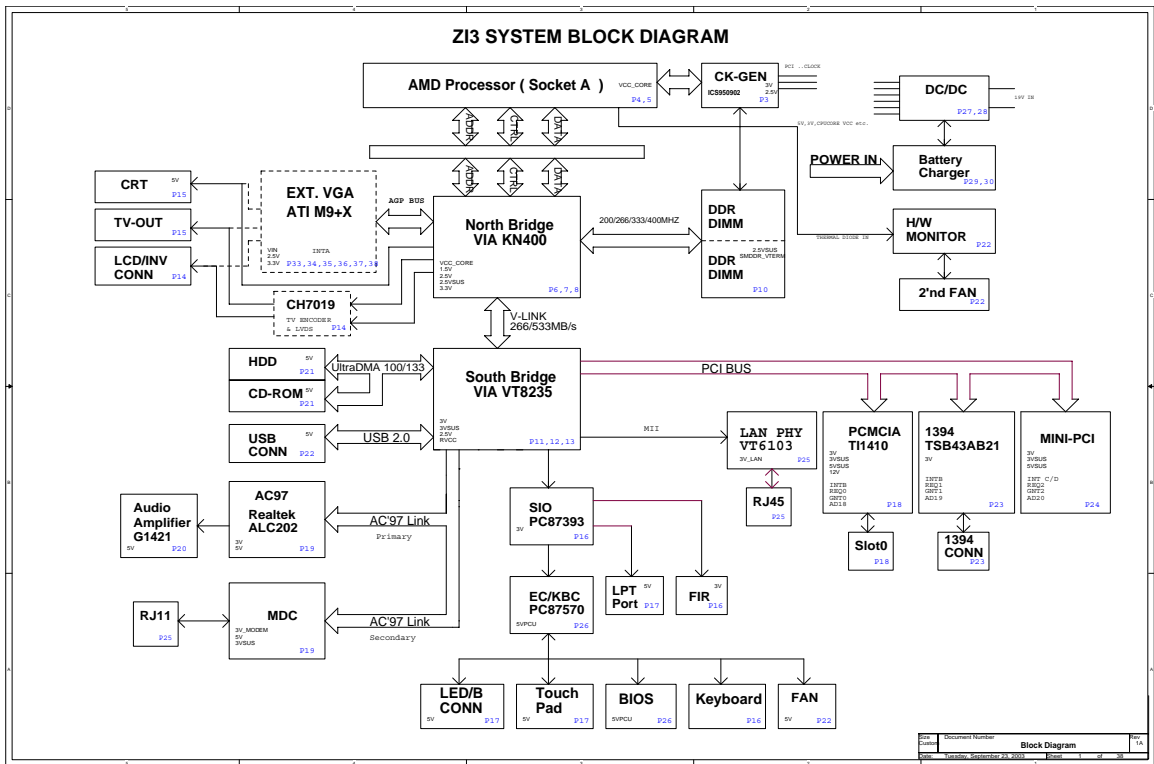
ZI3 SYSTEM BLOCK DIAGRAM

AMD Processor ( Socket A )
VCC_CORE
P4,5

CK-GEN
ICS950902
3V
2.5V
P3
PCI ..CLOCK

DC/DC
P27,28
19V IN

5V,3V,CPUCORE VCC etc.

ADDR
CTRL
DATA

POWER IN

Battery Charger
P29,30

CRT
5V
P15

EXT. VGA
ATI M9+X
VIN
2.5V
3.3V
INTA
P33,34,35,36,37,38

AGP BUS

ADDR
CTRL
DATA

North Bridge
VIA KN400
VCC_CORE
1.5V
2.5V
2.5VSUS
3.3V
P6,7,8

200/266/333/400MHZ

DDR DIMM
2.5VSUS
SMDDR_VTERM
DDR DIMM
P10

THERMAL DIODE IN

H/W MONITOR
P22

TV-OUT
P15

LCD/INV CONN
P14

CH7019
TV ENCODER & LVDS
P14

2'nd FAN
P22

V-LINK
266/533MB/s

HDD
5V
P21

UltraDMA 100/133

CD-ROM
5V
P21

South Bridge
VIA VT8235
3V
3VSUS
2.5V
RVCC
P11,12,13

PCI BUS

USB CONN
5V
P22

USB 2.0

MII

LAN PHY
VT6103
3V_LAN
P25

PCMCIA
TI1410
3V
3VSUS
5VSUS
12V
INTB
REQ0
GNT0
AD18
P18

1394
TSB43AB21
3V
INTB
REQ1
GNT1
AD19
P23

MINI-PCI
3V
3VSUS
5VSUS
INT C/D
REQ2
GNT2
AD20
P24

Audio Amplifier
G1421
5V
P20

AC97
Realtek
ALC202
3V
5V
P19

AC'97 Link
Primary

SIO
PC87393
3V
P16

RJ45
P25

Slot0
P18

1394 CONN
P23

LPT Port
5V
P17

FIR
3V
P16

RJ11
P25

MDC
3V_MODEM
5V
3VSUS
P19

AC'97 Link
Secondary

EC/KBC
PC87570
5VPCU
P26

LED/B CONN
5V
P17

Touch Pad
5V
P17

BIOS
5VPCU
P26

Keyboard
P16

FAN
5V
P22

Size
Custom
Document Number
Block Diagram
Rev
1A
Date: Tuesday, September 23, 2003
Sheet 1 of 38